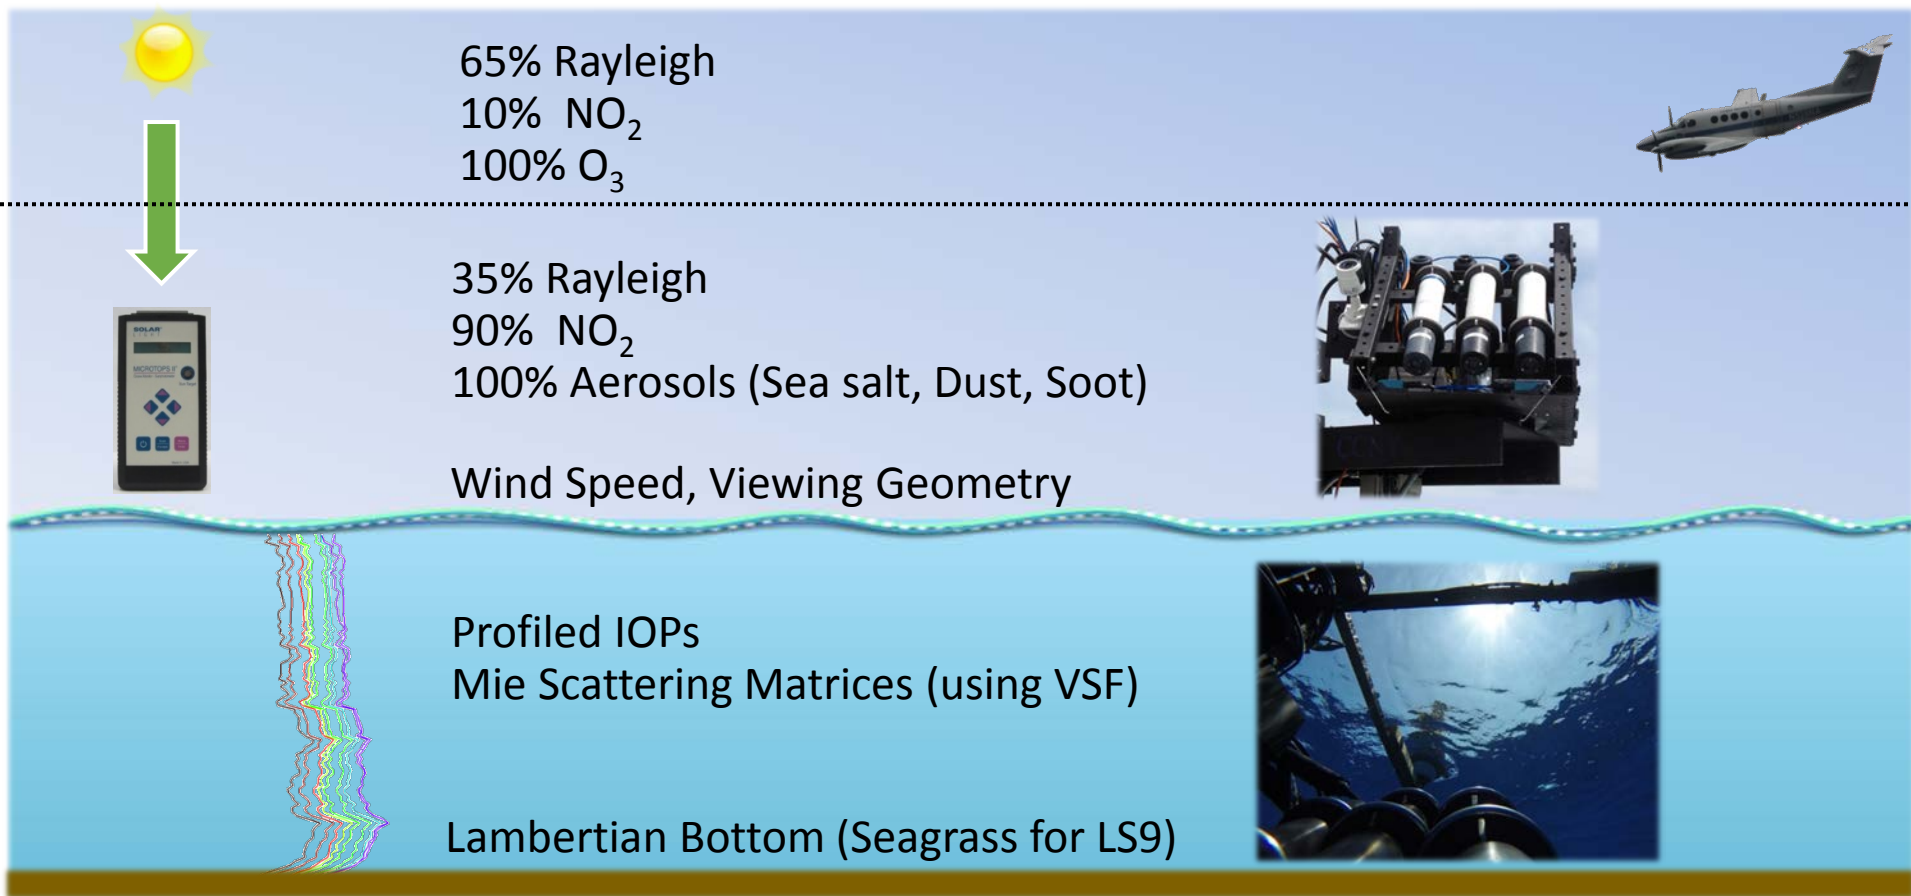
65% Rayleigh
10% $NO_2$
100% $O_3$

SOLAR
MICROTOPS II

35% Rayleigh
90% $NO_2$
100% Aerosols (Sea salt, Dust, Soot)

Wind Speed, Viewing Geometry

Profiled IOPs
Mie Scattering Matrices (using VSF)

Lambertian Bottom (Seagrass for LS9)